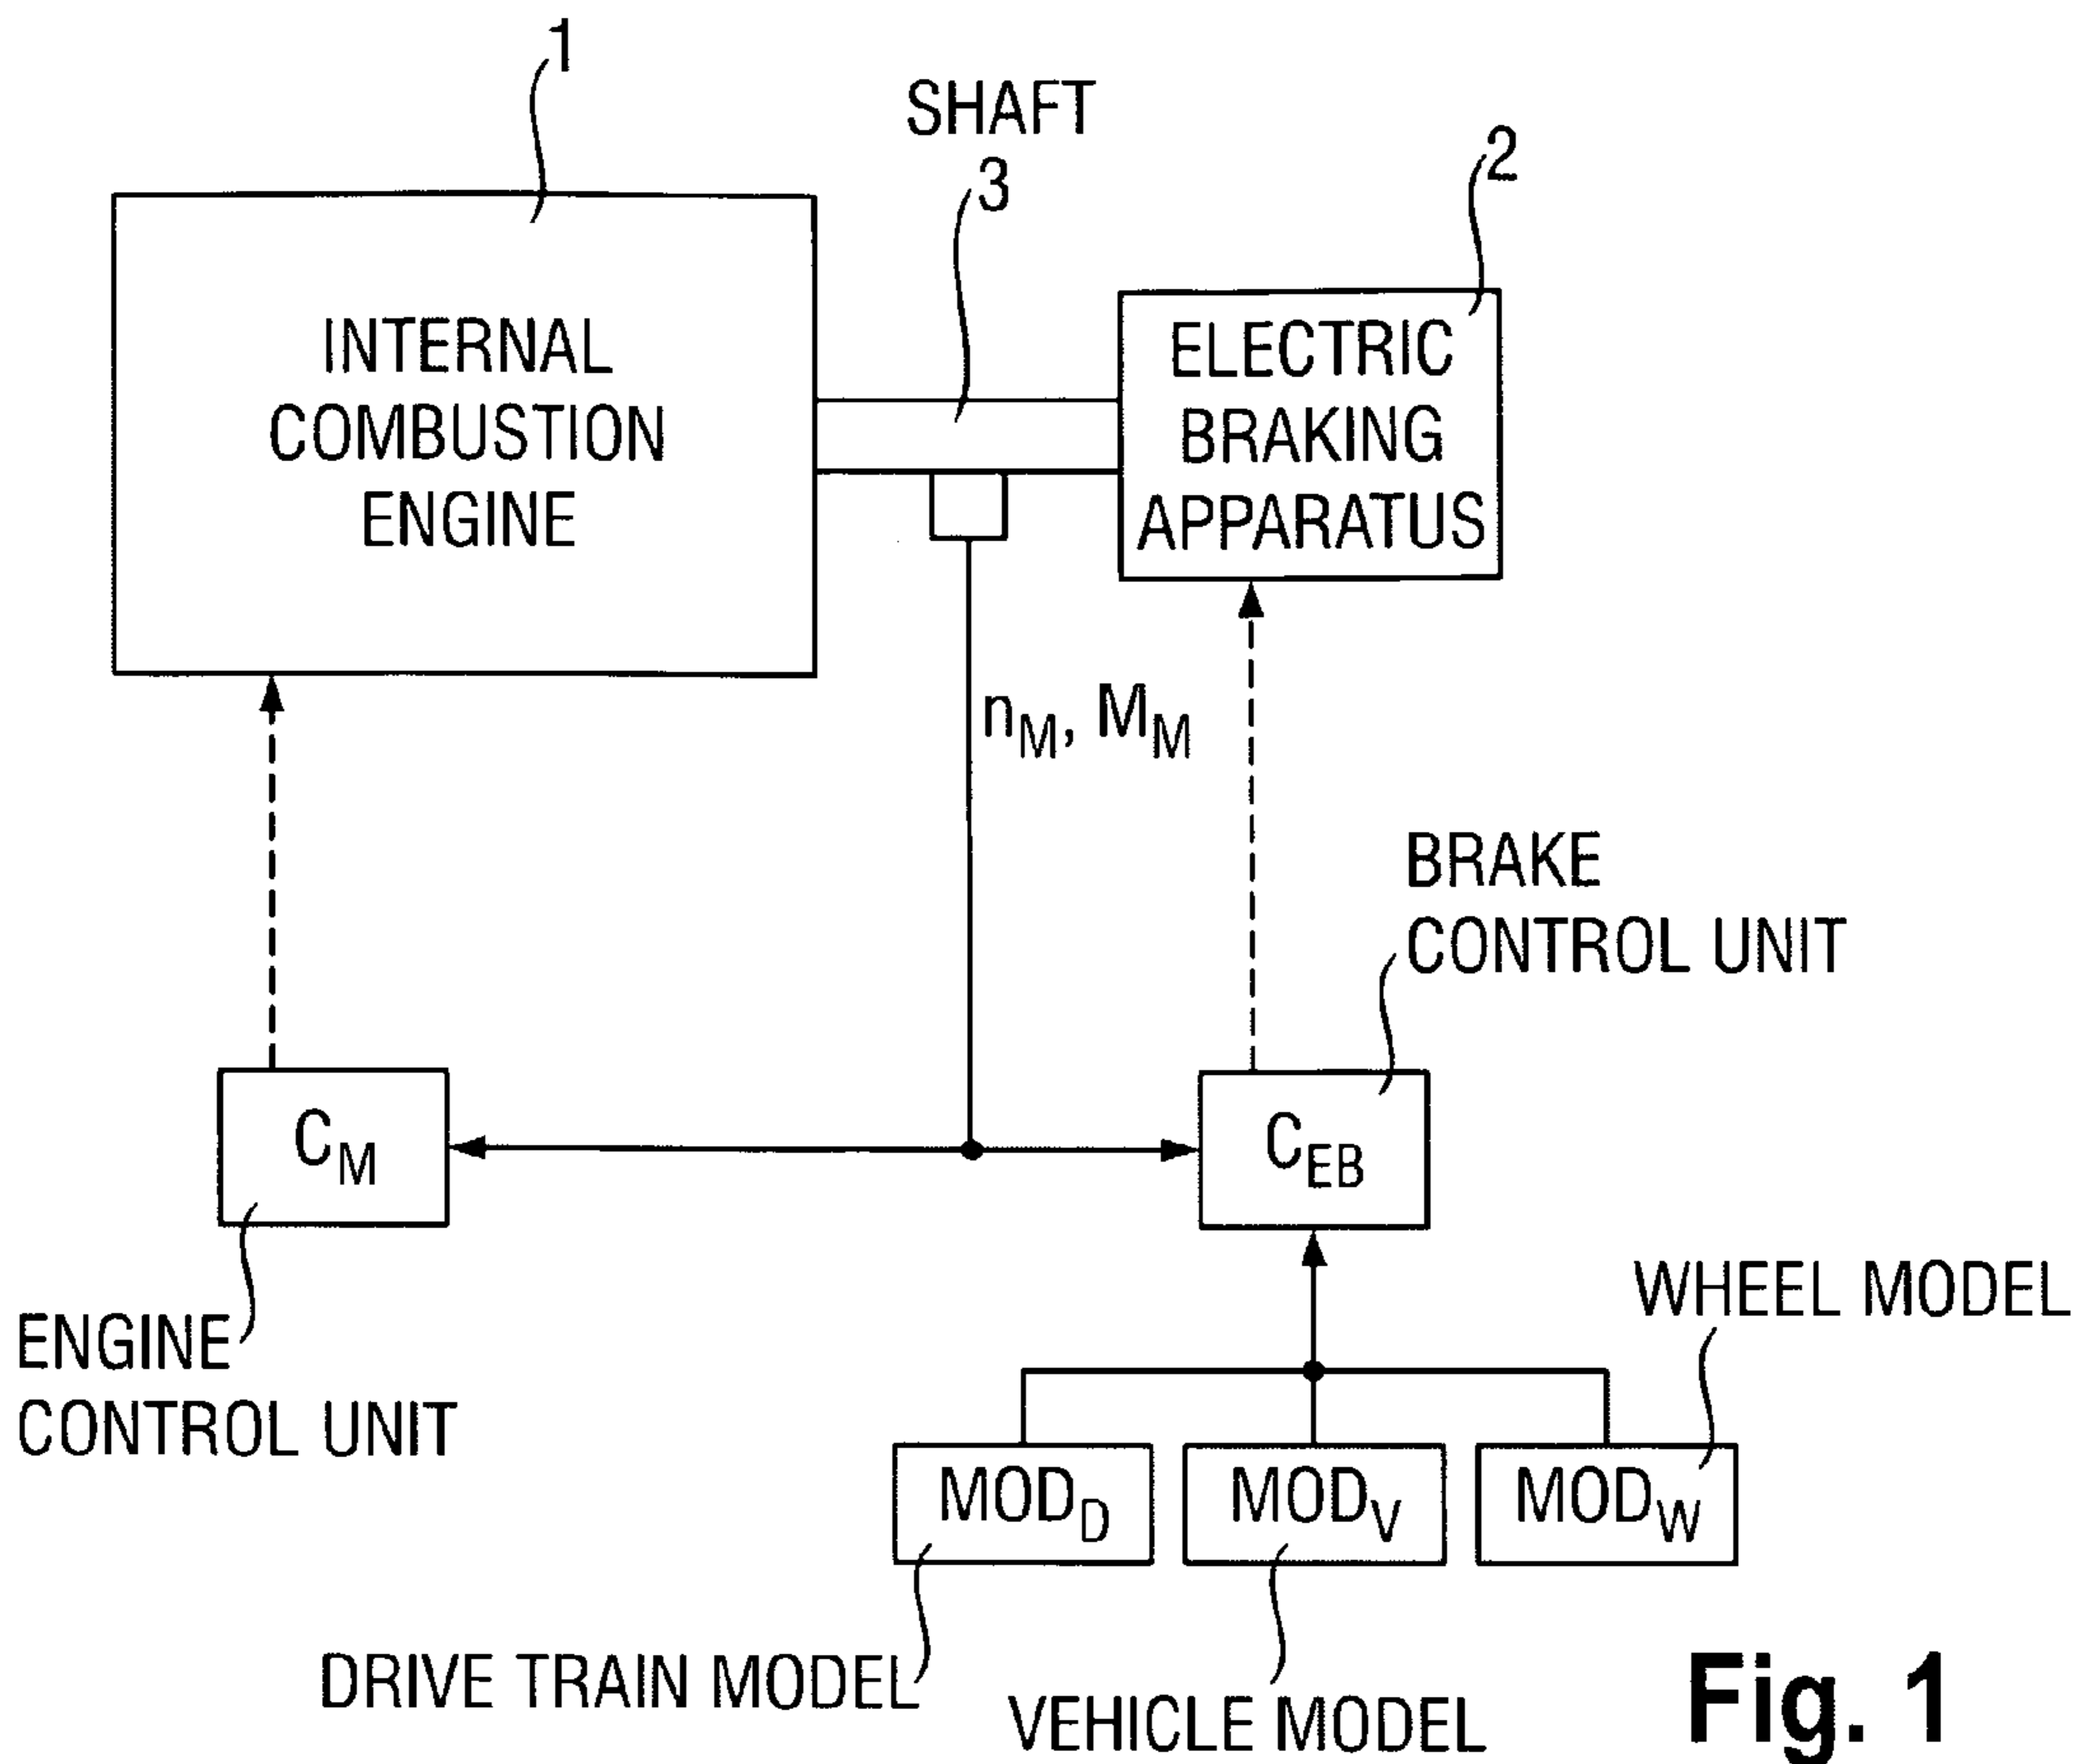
1

SHAFT

3

2

INTERNAL COMBUSTION ENGINE

ELECTRIC BRAKING APPARATUS

$n_M$, $M_M$

BRAKE CONTROL UNIT

$C_M$

$C_{EB}$

ENGINE CONTROL UNIT

WHEEL MODEL

$MOD_D$

$MOD_V$

$MOD_W$

DRIVE TRAIN MODEL

VEHICLE MODEL

Fig. 1